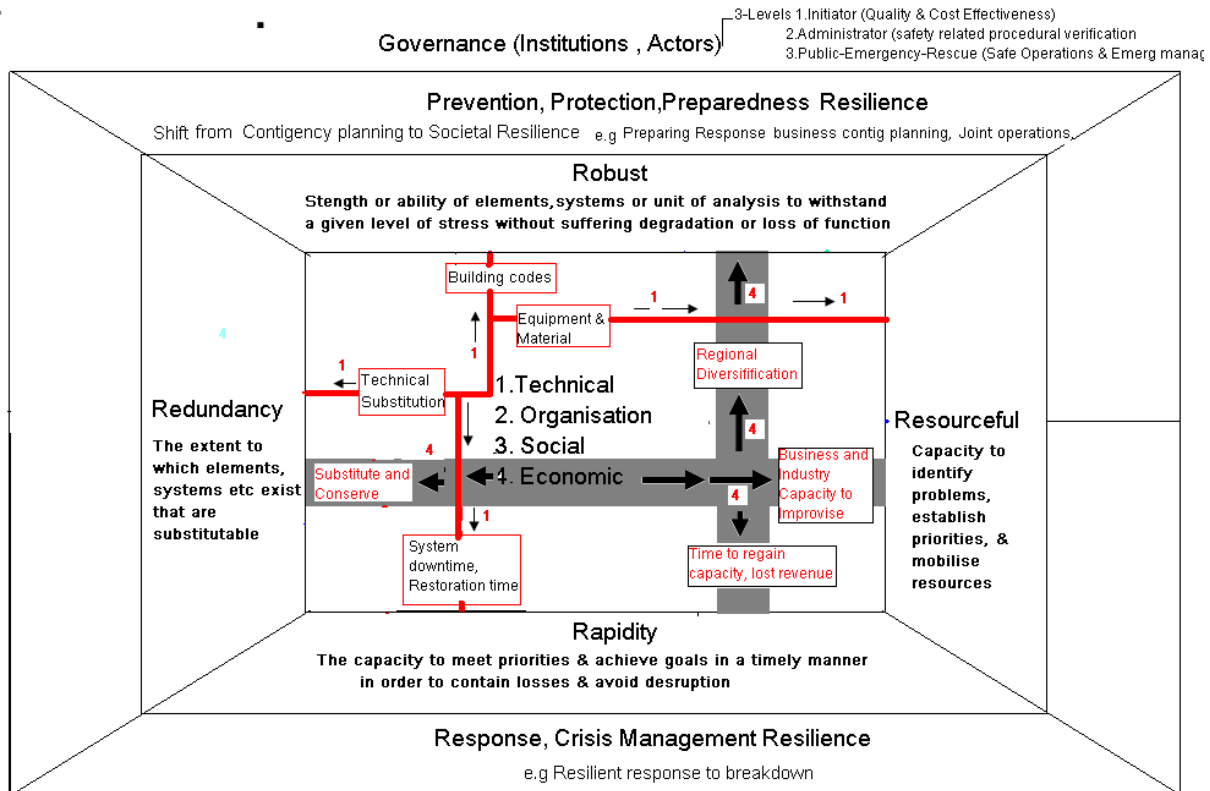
Governance (Institutions , Actors)

3-Levels 1.Initiator (Quality & Cost Effectiveness)
2.Administrator (safety related procedural verification
3.Public-Emergency-Rescue (Safe Operations & Emerg manag

Prevention, Protection,Preparedness Resilience

Shift from Contigency planning to Societal Resilience e.g Preparing Response business contig planning, Joint operations,

Robust

Stength or ability of elements,systems or unit of analysis to withstand a given level of stress without suffering degradation or loss of function

Building codes

Equipment & Material

1

1

4

1

1

Technical Substitution

1.Technical
2. Organisation
3. Social
4. Economic

Regional Diversifiification

4

Redundancy

The extent to which elements, systems etc exist that are substitutable

4

Substitute and Conserve

4

Business and Industry Capacity to Improvise

4

1

System downtime, Restoration time

Time to regain capacity, lost revenue

Resourceful

Capacity to identify problems, establish priorities, & mobilise resources

4

Rapidity

The capacity to meet priorities & achieve goals in a timely manner in order to contain losses & avoid desruption

Response, Crisis Management Resilience

e.g Resilient response to breakdown